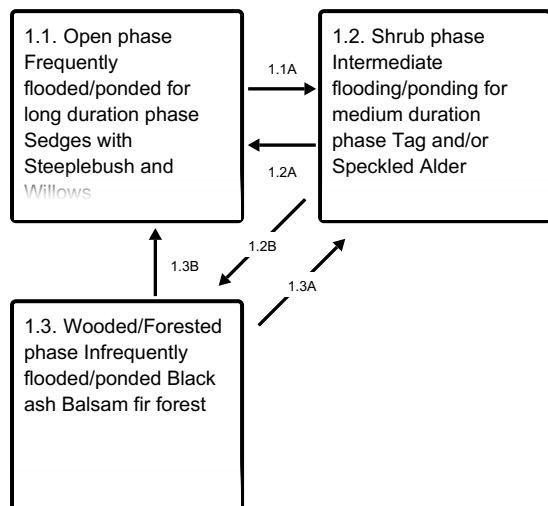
1.1. Open phase Frequently flooded/ponded for long duration phase Sedges with Steeplebush and Willows

1.1A

1.2. Shrub phase Intermediate flooding/ponding for medium duration phase Tag and/or Speckled Alder

1.2A

1.2B

1.3B

1.3A

1.3. Wooded/Forested phase Infrequently flooded/ponded Black ash Balsam fir forest